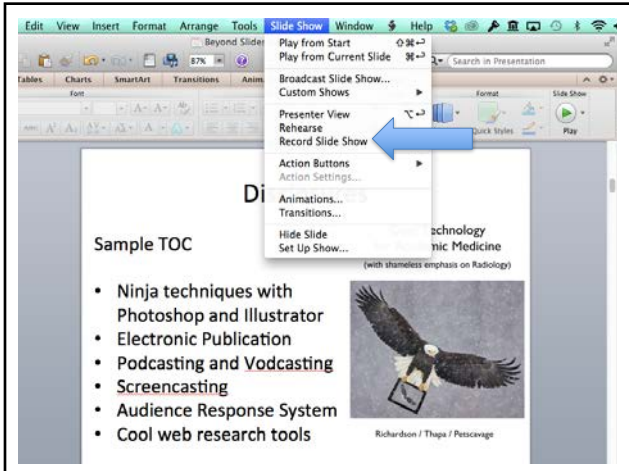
Edit View Insert Format Arrange Tools Slide Show Window Help

Beyond Slide

87%

Search in Presentation

Tables Charts SmartArt Transitions Anim

Font

Format

Quick Styles

Slide Show

Play

Play from Start ⇧⌘↩
Play from Current Slide ⌘↩

Broadcast Slide Show...
Custom Shows ▶

Presenter View ⌥↩
Rehearse
Record Slide Show

Action Buttons ▶
Action Settings...

Animations...
Transitions...

Hide Slide
Set Up Show...

Di

Sample TOC

echnology
nic Medicine
(with shameless emphasis on Radiology)

• Ninja techniques with Photoshop and Illustrator
• Electronic Publication
• Podcasting and Vodcasting
• Screencasting
• Audience Response System
• Cool web research tools

Richardson / Thapa / Petscavage